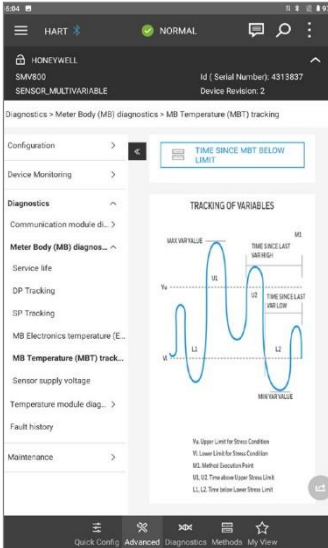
6:04

HART

NORMAL

HONEYWELL

SMV800

SENSOR_MULTIVARIABLE

Id ( Serial Number): 4313837

Device Revision: 2

Diagnostics > Meter Body (MB) diagnostics > MB Temperature (MBT) tracking

Configuration >

Device Monitoring >

Diagnostics ^

Communication module di... >

Meter Body (MB) diagnos... ^

Service life

DP Tracking

SP Tracking

MB Electronics temperature (E...

MB Temperature (MBT) track...

Sensor supply voltage

Temperature module diag... >

Fault history

Maintenance >

«

TIME SINCE MBT BELOW LIMIT

TRACKING OF VARIABLES

MAX VAR VALUE

M1

TIME SINCE LAST VAR HIGH

U1

Vu

U2

TIME SINCE LAST VAR LOW

Vl

L1

L2

MIN VAR VALUE

Vu. Upper Limit for Stress Condition

Vl. Lower Limit for Stress Condition

M1. Method Execution Point

U1, U2. Time above Upper Stress Limit

L1, L2. Time below Lower Stress Limit

Quick Config Advanced Diagnostics Methods My View